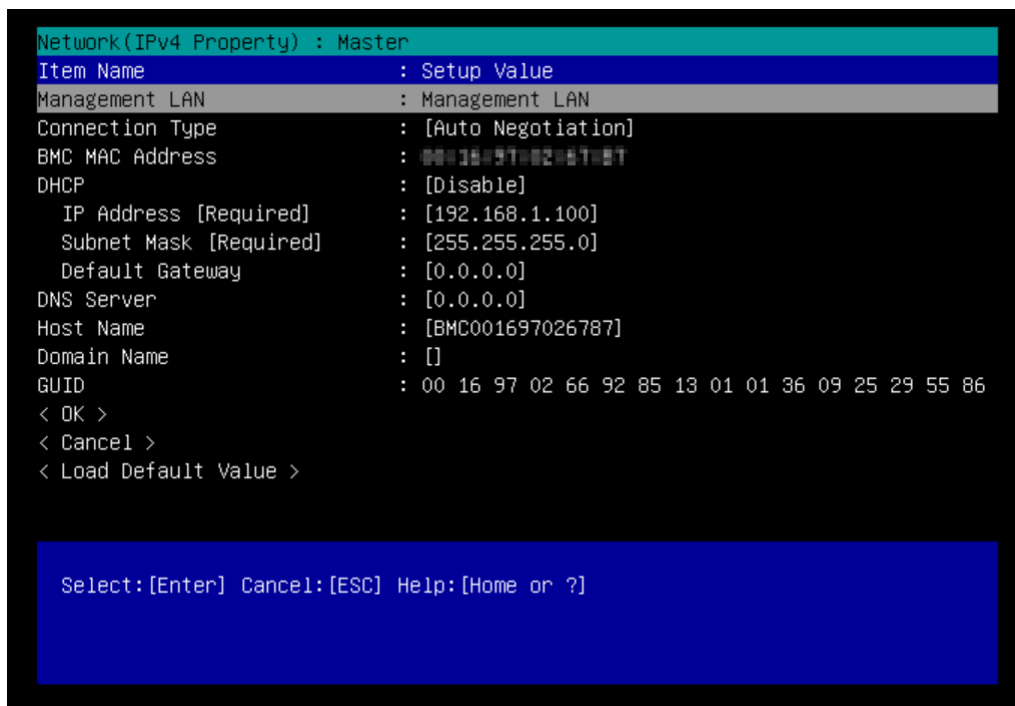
Network(IPv4 Property) : Master

| Item Name | : Setup Value |
|---|---|
| Management LAN | : Management LAN |
| Connection Type | : [Auto Negotiation] |
| BMC MAC Address | : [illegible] |
| DHCP | : [Disable] |
| IP Address [Required] | : [192.168.1.100] |
| Subnet Mask [Required] | : [255.255.255.0] |
| Default Gateway | : [0.0.0.0] |
| DNS Server | : [0.0.0.0] |
| Host Name | : [BMC001697026787] |
| Domain Name | : [] |
| GUID | : 00 16 97 02 66 92 85 13 01 01 36 09 25 29 55 86 |

< OK >
< Cancel >
< Load Default Value >

Select:[Enter] Cancel:[ESC] Help:[Home or ?]